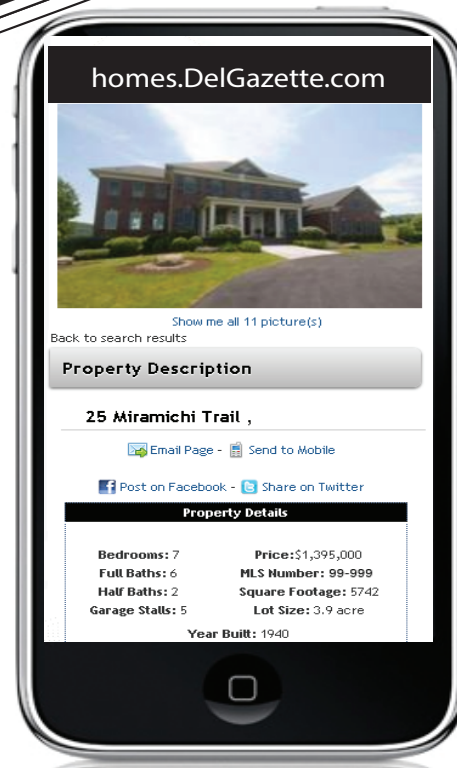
homes.DelGazette.com

Show me all 11 picture(s)

Back to search results

Property Description

25 Miramichi Trail ,

Email Page - Send to Mobile

Post on Facebook - Share on Twitter

Property Details

Bedrooms: 7
Price:$1,395,000

Full Baths: 6
MLS Number: 99-999

Half Baths: 2
Square Footage: 5742

Garage Stalls: 5
Lot Size: 3.9 acre

Year Built: 1940